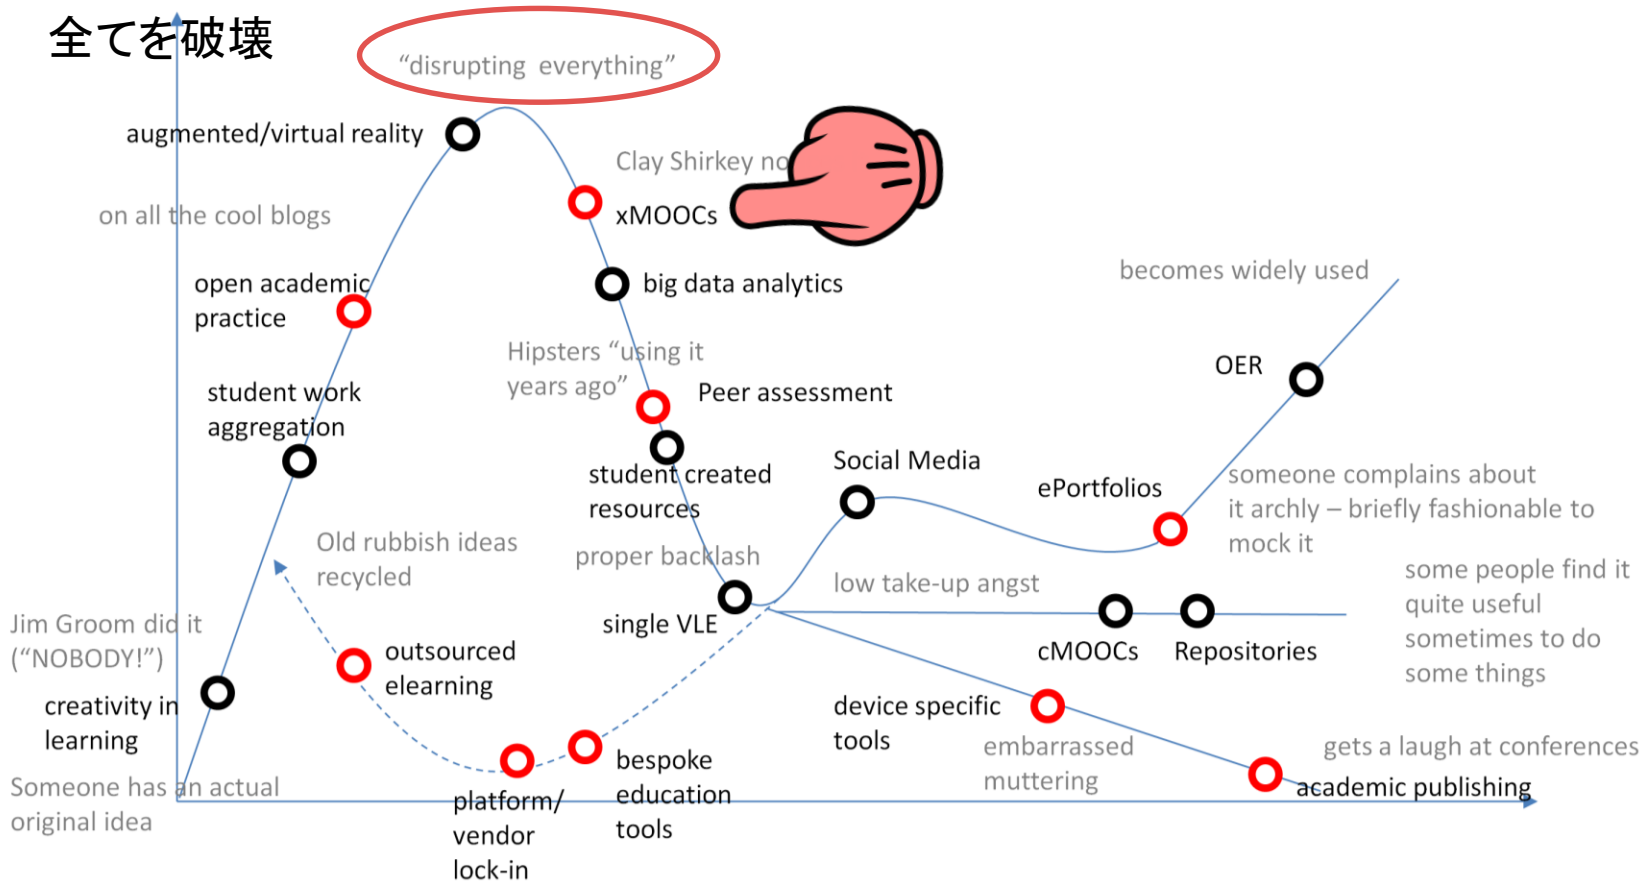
全てを破壊

"disrupting everything"

augmented/virtual reality

on all the cool blogs

Clay Shirkey no

xMOOCs

big data analytics

open academic practice

Hipsters "using it years ago"

Peer assessment

student work aggregation

student created resources

Social Media

ePortfolios

becomes widely used

OER

someone complains about it archly – briefly fashionable to mock it

Old rubbish ideas recycled

proper backlash

single VLE

low take-up angst

cMOOCs

Repositories

some people find it quite useful sometimes to do some things

Jim Groom did it ("NOBODY!")

outsourced elearning

creativity in learning

device specific tools

embarrassed muttering

gets a laugh at conferences

academic publishing

Someone has an actual original idea

platform/ vendor lock-in

bespoke education tools